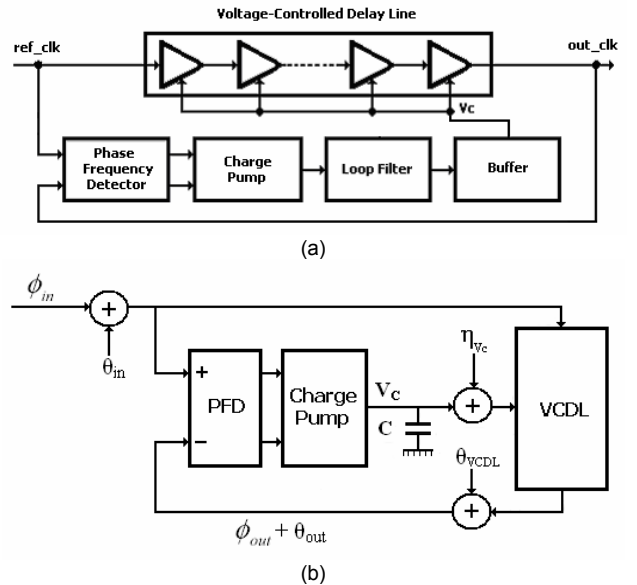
Voltage-Controlled Delay Line

ref_clk

out_clk

Vc

Phase Frequency Detector

Charge Pump

Loop Filter

Buffer

(a)

$\phi_{in}$

+

$\theta_{in}$

+

−

PFD

Charge Pump

$V_C$

C

$\eta_{V_C}$

+

VCDL

$\theta_{VCDL}$

+

$\phi_{out} + \theta_{out}$

(b)